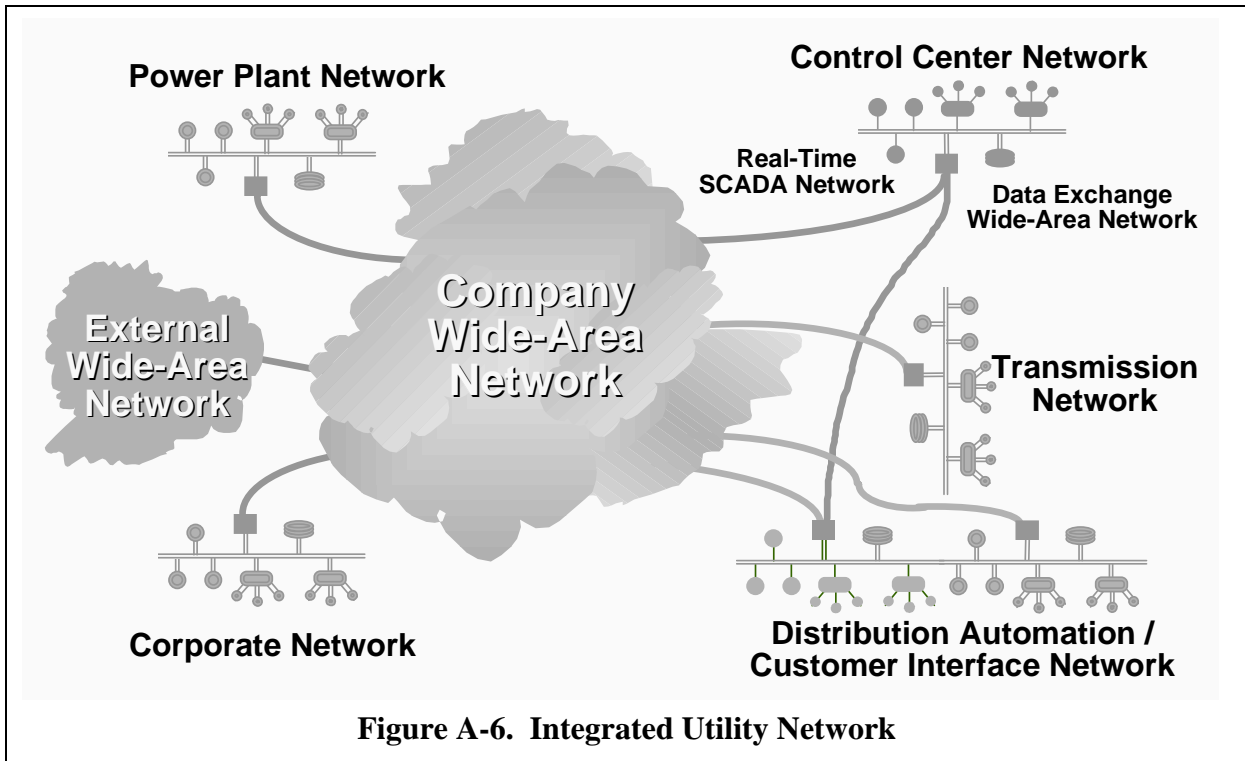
Power Plant Network

Control Center Network

Real-Time SCADA Network

Data Exchange Wide-Area Network

External Wide-Area Network

Company Wide-Area Network

Transmission Network

Corporate Network

Distribution Automation / Customer Interface Network

Figure A-6. Integrated Utility Network